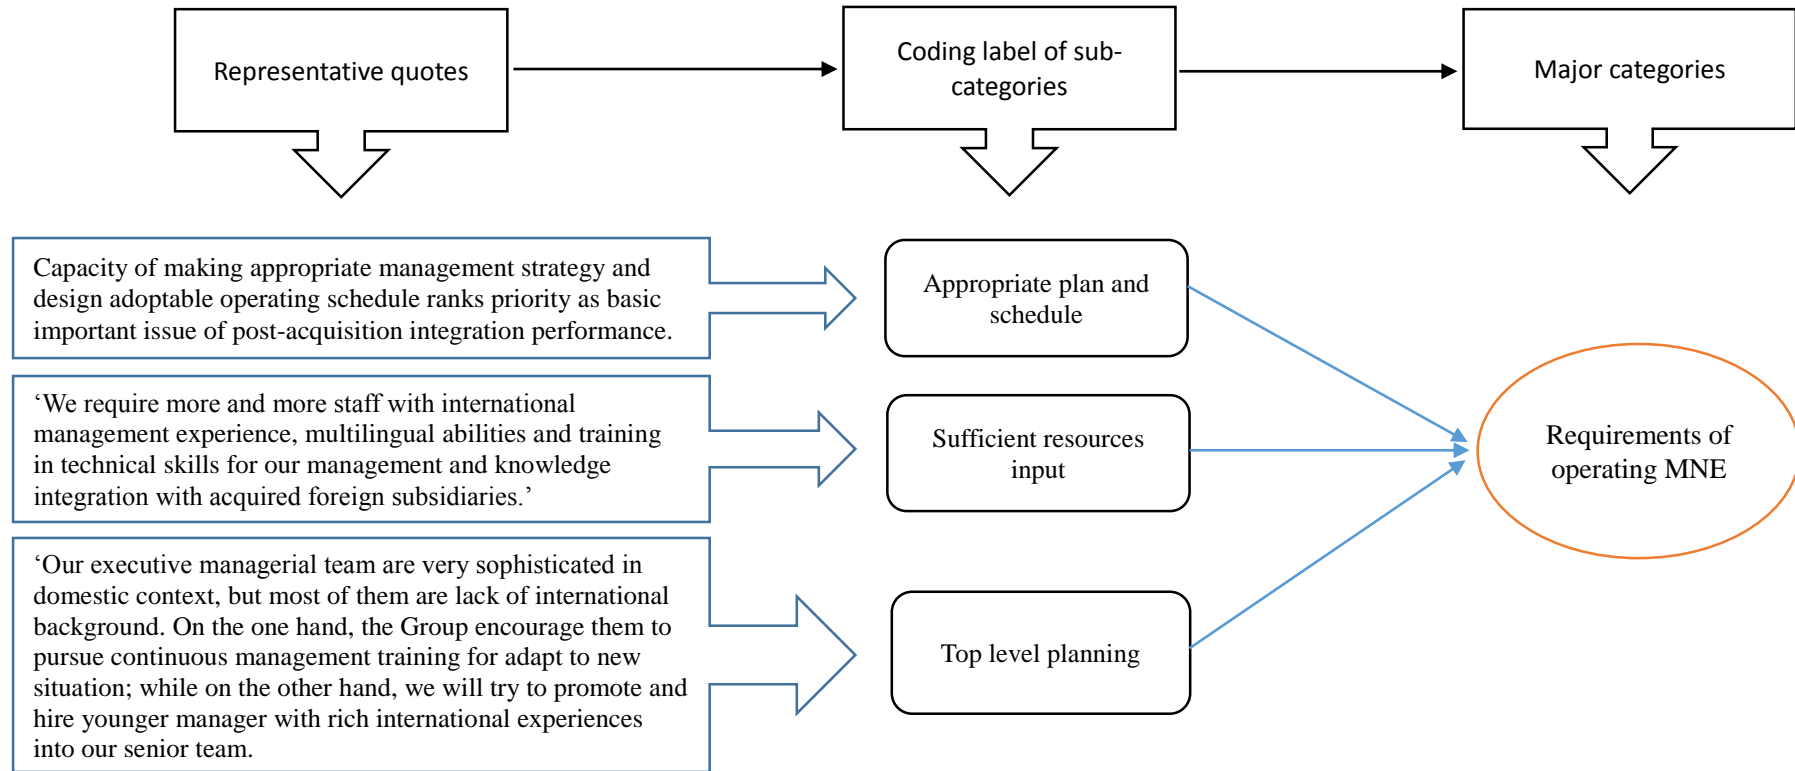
Representative quotes

Coding label of sub-categories

Major categories

Capacity of making appropriate management strategy and design adoptable operating schedule ranks priority as basic important issue of post-acquisition integration performance.

Appropriate plan and schedule

‘We require more and more staff with international management experience, multilingual abilities and training in technical skills for our management and knowledge integration with acquired foreign subsidiaries.’

Sufficient resources input

Requirements of operating MNE

‘Our executive managerial team are very sophisticated in domestic context, but most of them are lack of international background. On the one hand, the Group encourage them to pursue continuous management training for adapt to new situation; while on the other hand, we will try to promote and hire younger manager with rich international experiences into our senior team.

Top level planning